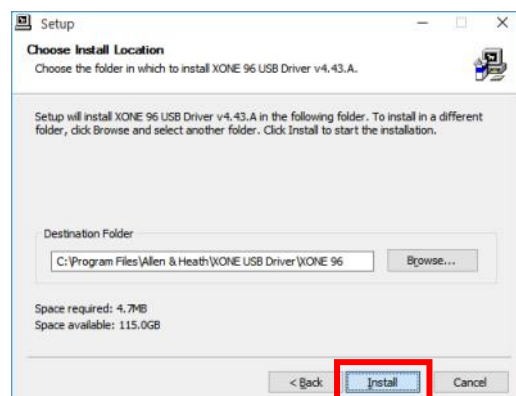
Setup

Choose Install Location

Choose the folder in which to install XONE 96 USB Driver v4.43.A.

Setup will install XONE 96 USB Driver v4.43.A in the following folder. To install in a different folder, click Browse and select another folder. Click Install to start the installation.

Destination Folder

C:\Program Files\Allen & Heath\XONE USB Driver\XONE 96

Browse...

Space required: 4.7MB
Space available: 115.0GB

< Back

Install

Cancel